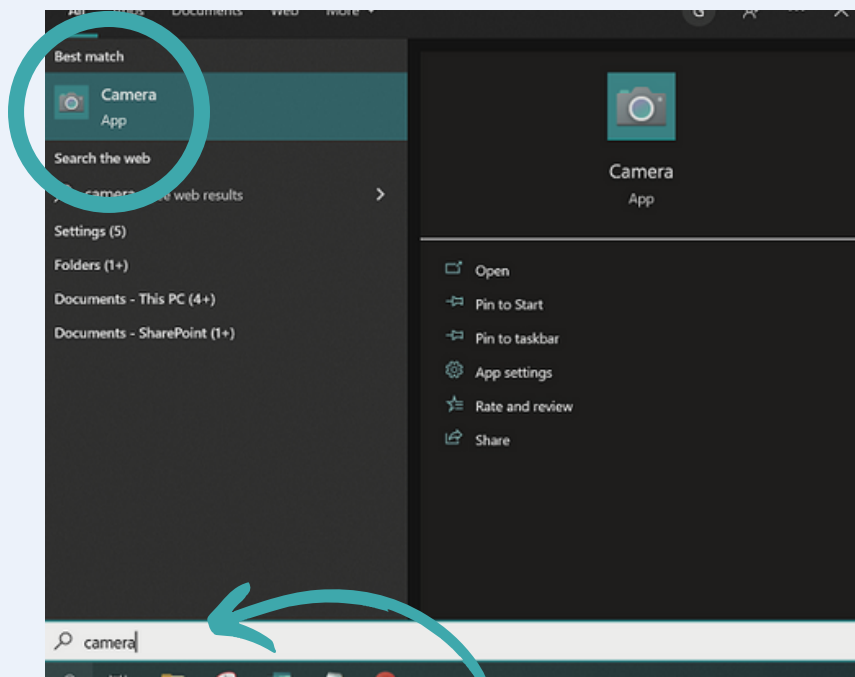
All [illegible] Documents Web More

Best match

Camera
App

Search the web

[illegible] camera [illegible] web results

Settings (5)

Folders (1+)

Documents - This PC (4+)

Documents - SharePoint (1+)

Camera
App

Open

Pin to Start

Pin to taskbar

App settings

Rate and review

Share

camera